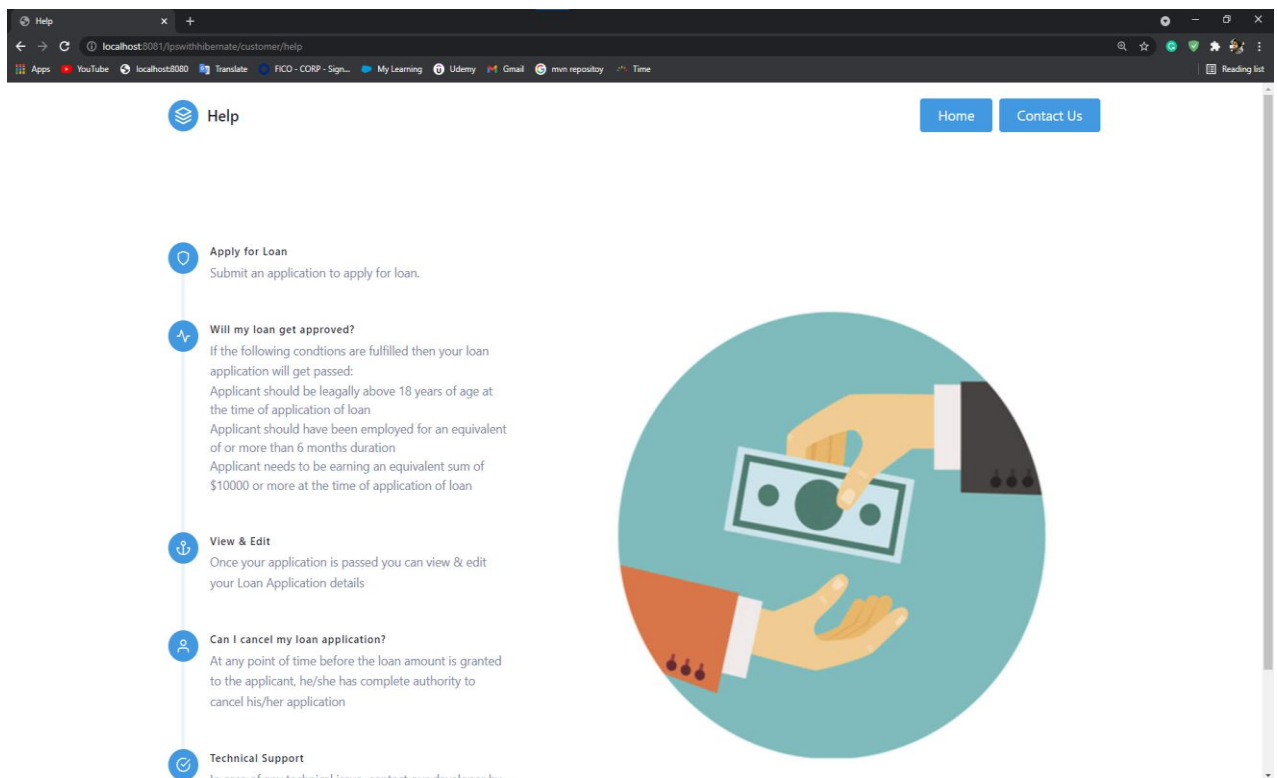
Help

localhost:8081/lpswithhibernate/customer/help

Apps YouTube localhost:8080 Translate FICO - CORP - Sign... My Learning Udemy Gmail mvn repositoy Time

Reading list

Help

Home Contact Us

Apply for Loan
Submit an application to apply for loan.

Will my loan get approved?
If the following condtions are fulfilled then your loan application will get passed:
Applicant should be leagally above 18 years of age at the time of application of loan
Applicant should have been employed for an equivalent of or more than 6 months duration
Applicant needs to be earning an equivalent sum of $10000 or more at the time of application of loan

View & Edit
Once your application is passed you can view & edit your Loan Application details

Can I cancel my loan application?
At any point of time before the loan amount is granted to the applicant, he/she has complete authority to cancel his/her application

Technical Support
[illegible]